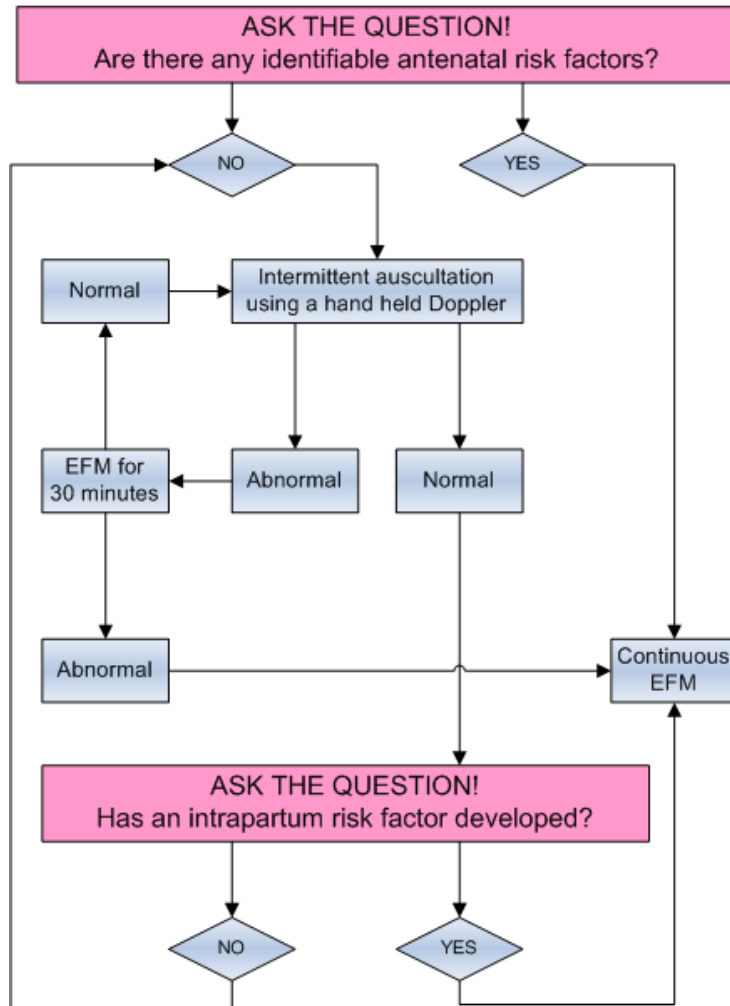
ASK THE QUESTION!
Are there any identifiable antenatal risk factors?

NO

YES

Normal

Intermittent auscultation using a hand held Doppler

EFM for 30 minutes

Abnormal

Normal

Abnormal

Continuous EFM

ASK THE QUESTION!
Has an intrapartum risk factor developed?

NO

YES